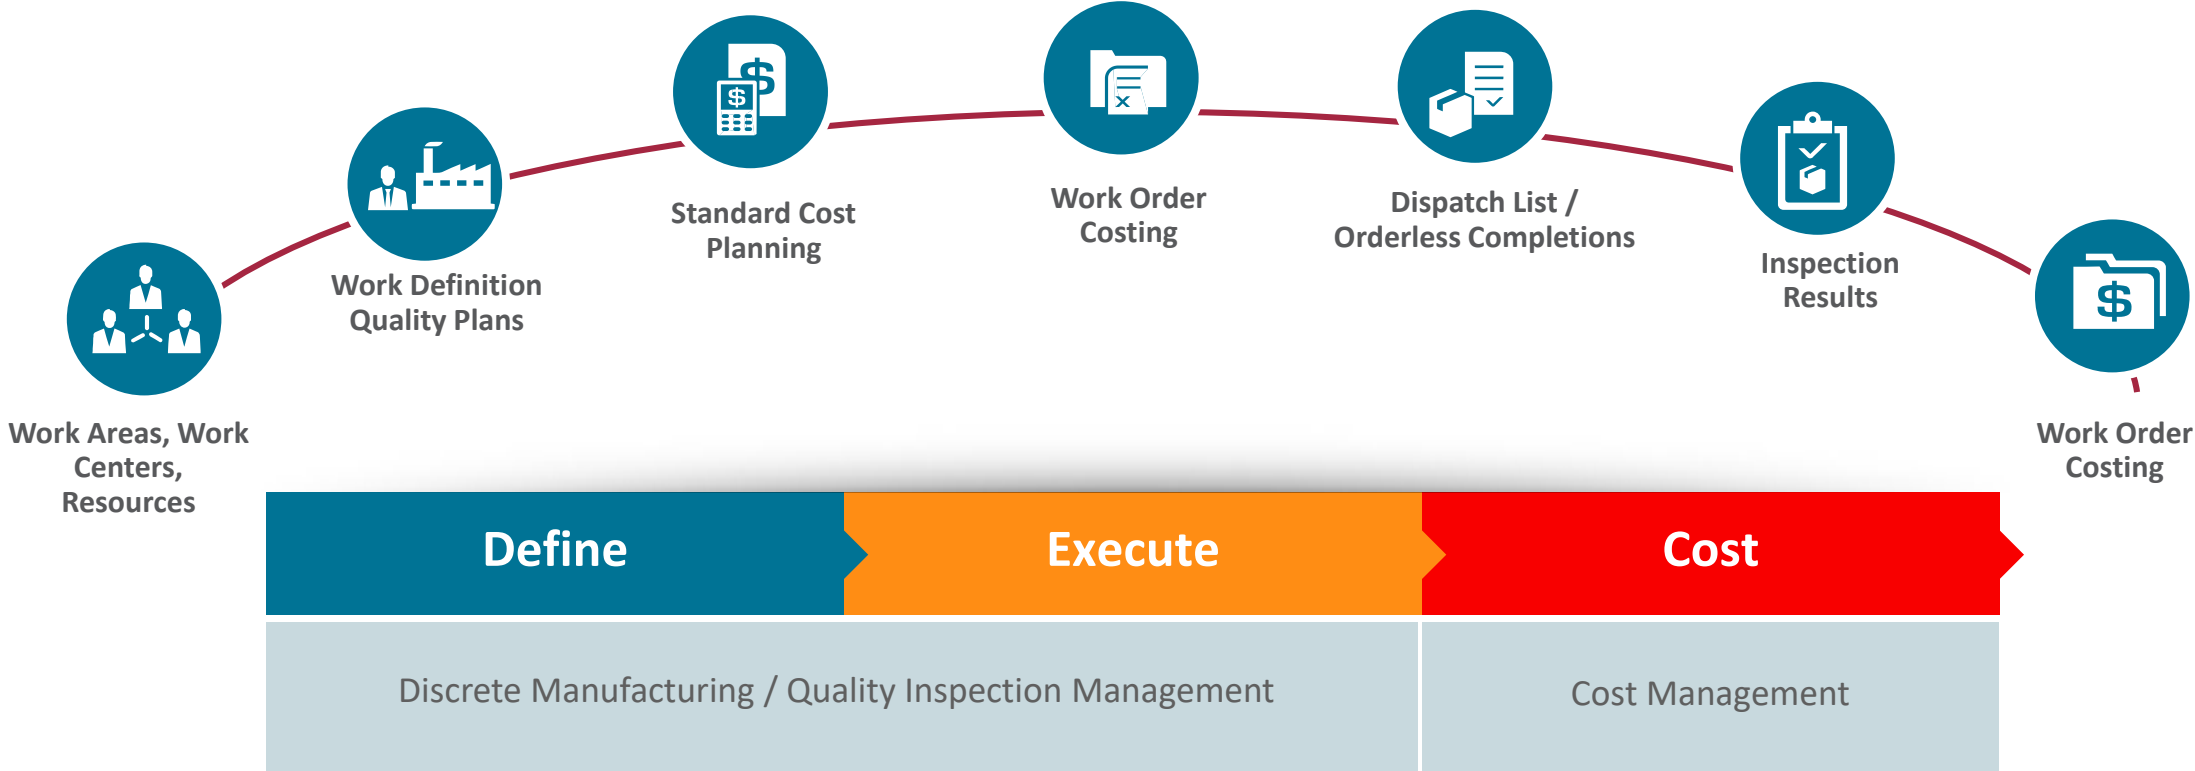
Work Areas, Work Centers, Resources

Work Definition Quality Plans

Standard Cost Planning

Work Order Costing

Dispatch List / Orderless Completions

Inspection Results

Work Order Costing

$

Define

Execute

Cost

Discrete Manufacturing / Quality Inspection Management

Cost Management